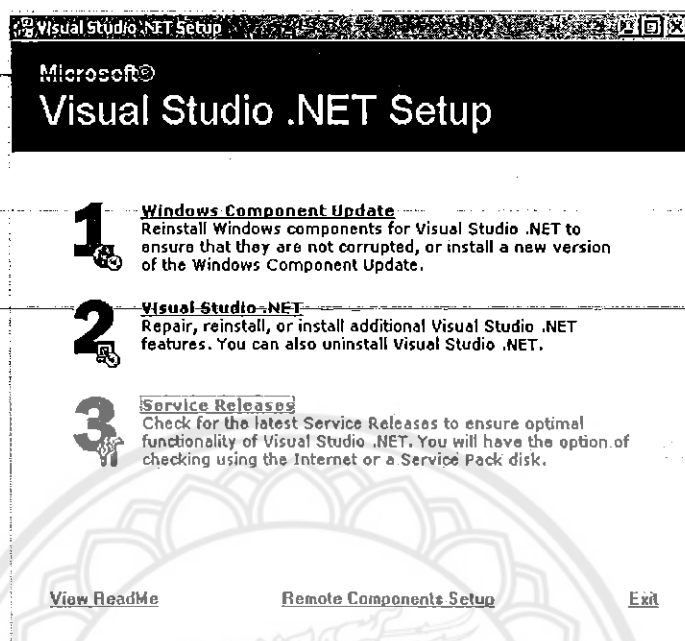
Visual Studio .NET Setup

Microsoft®
Visual Studio .NET Setup

1 Windows Component Update
Reinstall Windows components for Visual Studio .NET to ensure that they are not corrupted, or install a new version of the Windows Component Update.

2 Visual Studio .NET
Repair, reinstall, or install additional Visual Studio .NET features. You can also uninstall Visual Studio .NET.

3 Service Releases
Check for the latest Service Releases to ensure optimal functionality of Visual Studio .NET. You will have the option of checking using the Internet or a Service Pack disk.

View ReadMe

Remote Components Setup

Exit